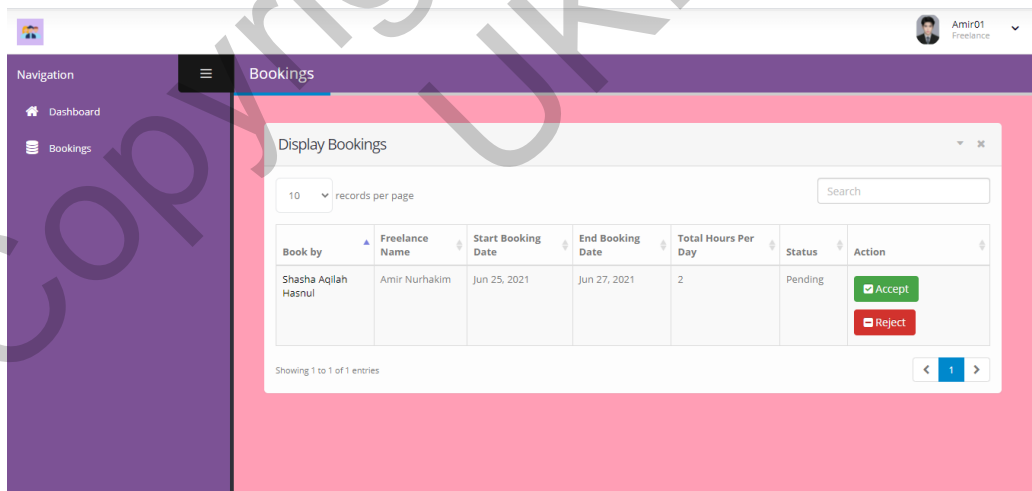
Amir01
Freelance

Navigation

Dashboard

Bookings

Bookings

Display Bookings

10 records per page

Search

| Book by | Freelance Name | Start Booking Date | End Booking Date | Total Hours Per Day | Status | Action |
|---|---|---|---|---|---|---|
| Shasha Aqilah Hasnul | Amir Nurhakim | Jun 25, 2021 | Jun 27, 2021 | 2 | Pending | Accept Reject |

Showing 1 to 1 of 1 entries

1

Copyright UKM